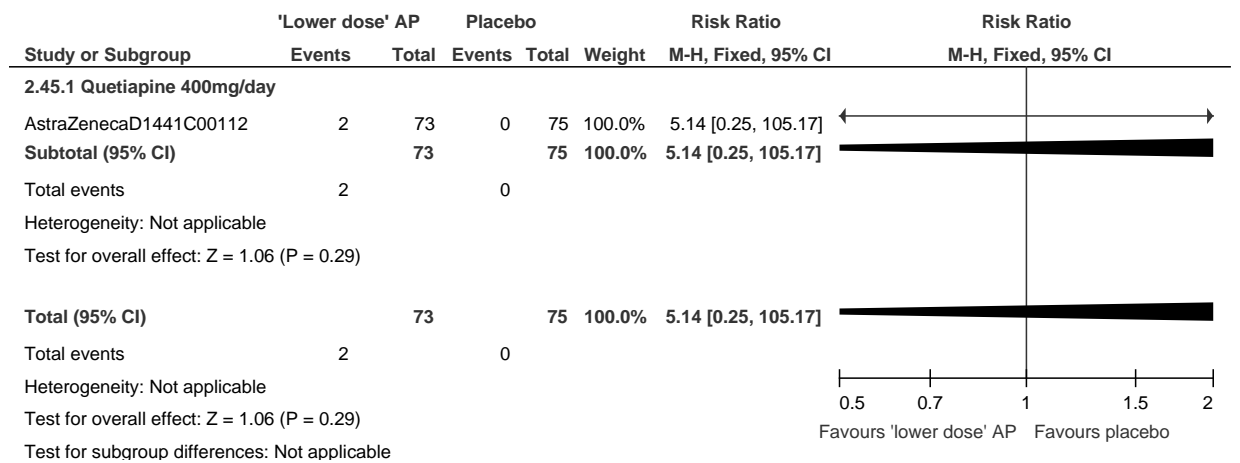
| Study or Subgroup | 'Lower dose' AP Events | 'Lower dose' AP Total | Placebo Events | Placebo Total | Weight | Risk Ratio M-H, Fixed, 95% CI |
|---|---|---|---|---|---|---|
| **2.45.1 Quetiapine 400mg/day** | | | | | | |
| AstraZenecaD1441C00112 | 2 | 73 | 0 | 75 | 100.0% | 5.14 [0.25, 105.17] |
| **Subtotal (95% CI)** | | **73** | | **75** | **100.0%** | **5.14 [0.25, 105.17]** |
| Total events | 2 | | 0 | | | |
| Heterogeneity: Not applicable | | | | | | |
| Test for overall effect: Z = 1.06 (P = 0.29) | | | | | | |
| **Total (95% CI)** | | **73** | | **75** | **100.0%** | **5.14 [0.25, 105.17]** |
| Total events | 2 | | 0 | | | |
| Heterogeneity: Not applicable | | | | | | |
| Test for overall effect: Z = 1.06 (P = 0.29) | | | | | | |
| Test for subgroup differences: Not applicable | | | | | | |

Risk Ratio
M-H, Fixed, 95% CI

0.5 0.7 1 1.5 2
Favours 'lower dose' AP Favours placebo